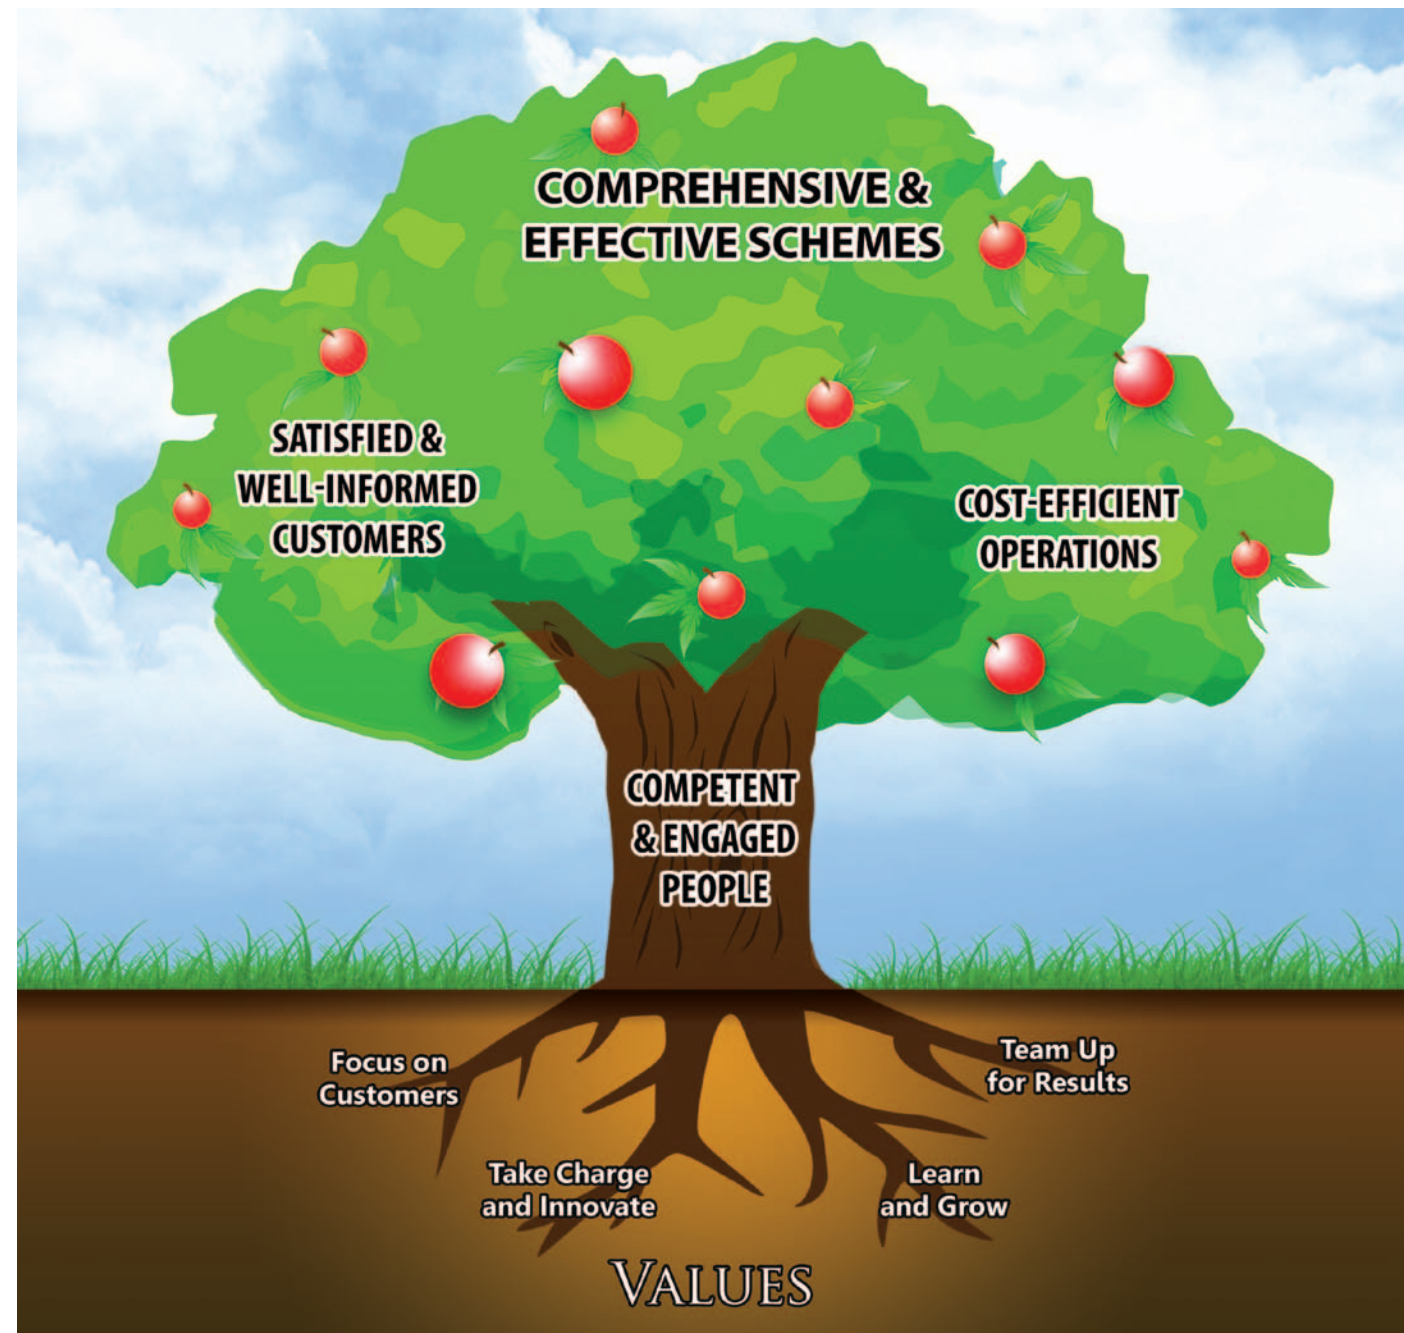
COMPREHENSIVE & EFFECTIVE SCHEMES

SATISFIED & WELL-INFORMED CUSTOMERS

COST-EFFICIENT OPERATIONS

COMPETENT & ENGAGED PEOPLE

Focus on Customers

Team Up for Results

Take Charge and Innovate

Learn and Grow

VALUES